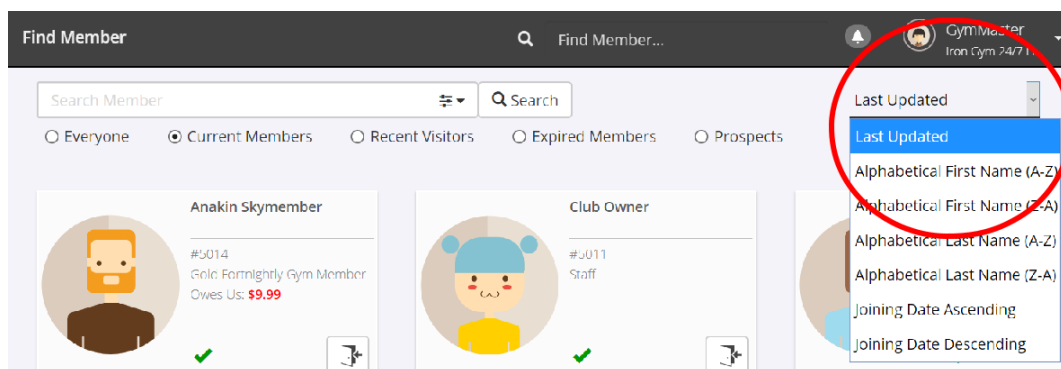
Find Member

Find Member...

GymMaster
Iron Gym 24/7 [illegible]

Search Member

Search

Everyone
Current Members
Recent Visitors
Expired Members
Prospects

Last Updated

Last Updated
Alphabetical First Name (A-Z)
Alphabetical First Name (Z-A)
Alphabetical Last Name (A-Z)
Alphabetical Last Name (Z-A)
Joining Date Ascending
Joining Date Descending

Anakin Skymember
#5014
Gold Fortnightly Gym Member
Owes Us: $9.99

Club Owner
#5011
Staff